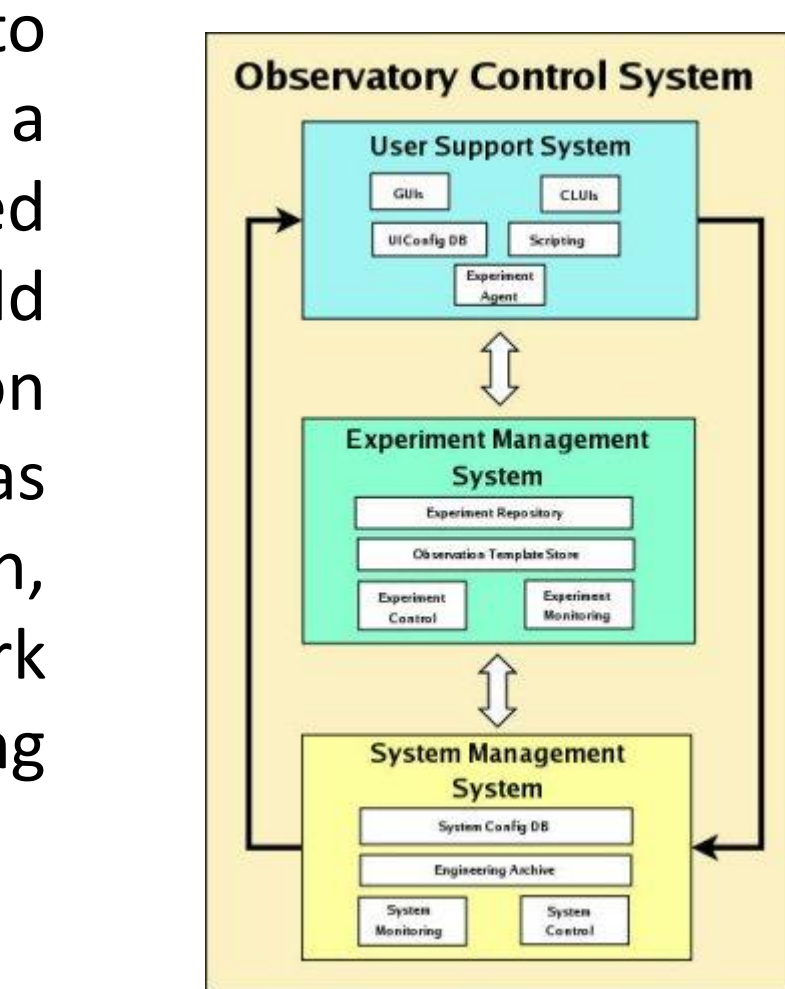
to
a
ed
ld
on
as
n,
rk
ng

Observatory Control System

User Support System

GUIs

CLUIs

UIConfig DB

Scripting

Experiment Agent

Experiment Management System

Experiment Repository

Observation Template Store

Experiment Control

Experiment Monitoring

System Management System

System Config DB

Engineering Archive

System Monitoring

System Control